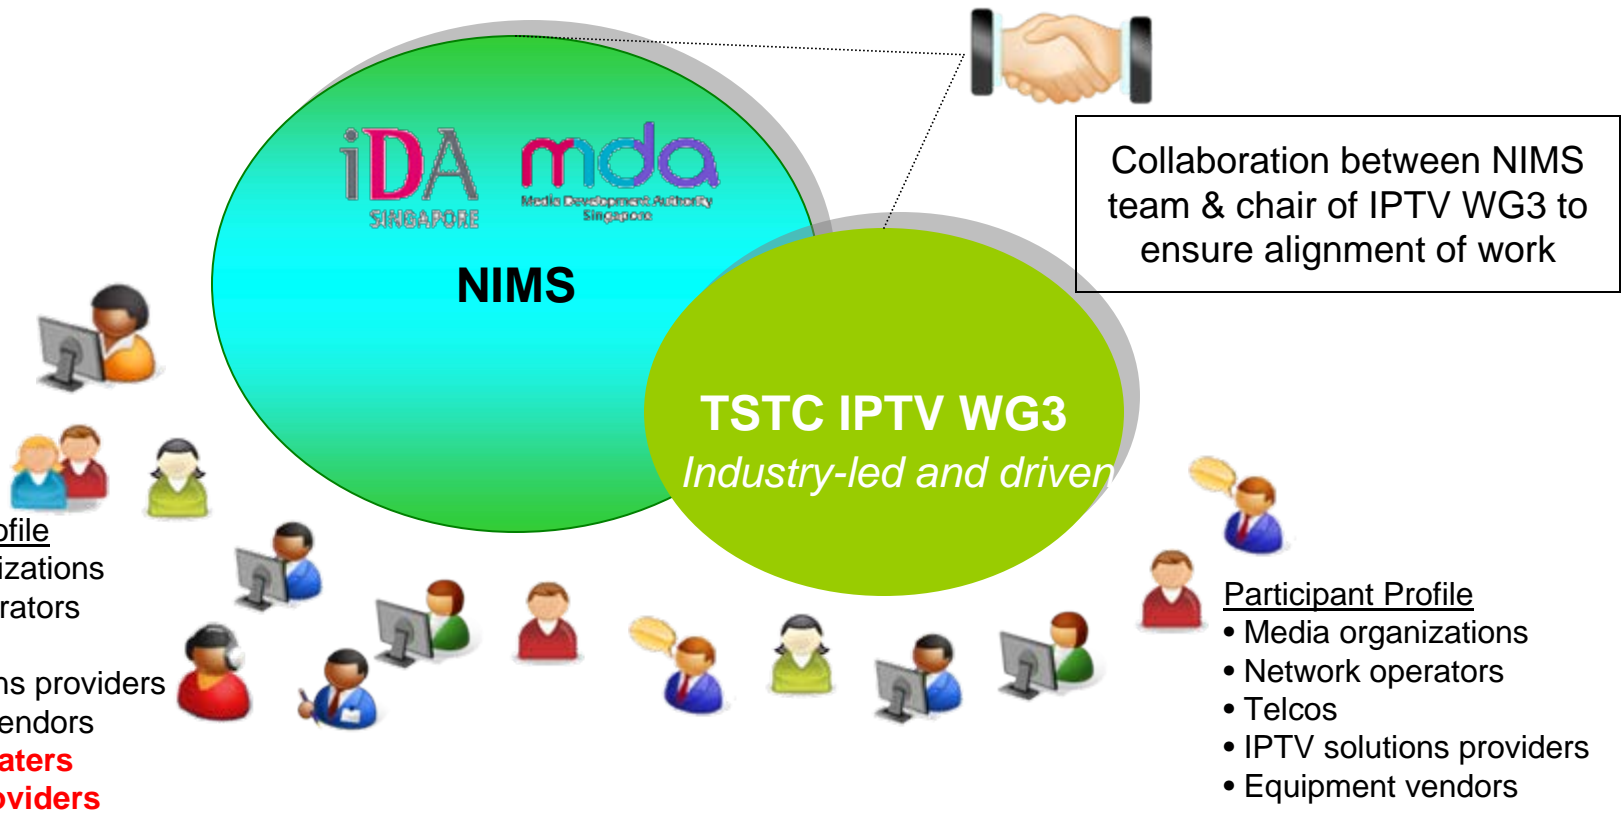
iDA
SINGAPORE

mda
Media Development Authority
Singapore

NIMS

Collaboration between NIMS team & chair of IPTV WG3 to ensure alignment of work

TSTC IPTV WG3
Industry-led and driven

ofile
izations
rators

ns providers
endors
aters
oviders

Participant Profile
• Media organizations
• Network operators
• Telcos
• IPTV solutions providers
• Equipment vendors